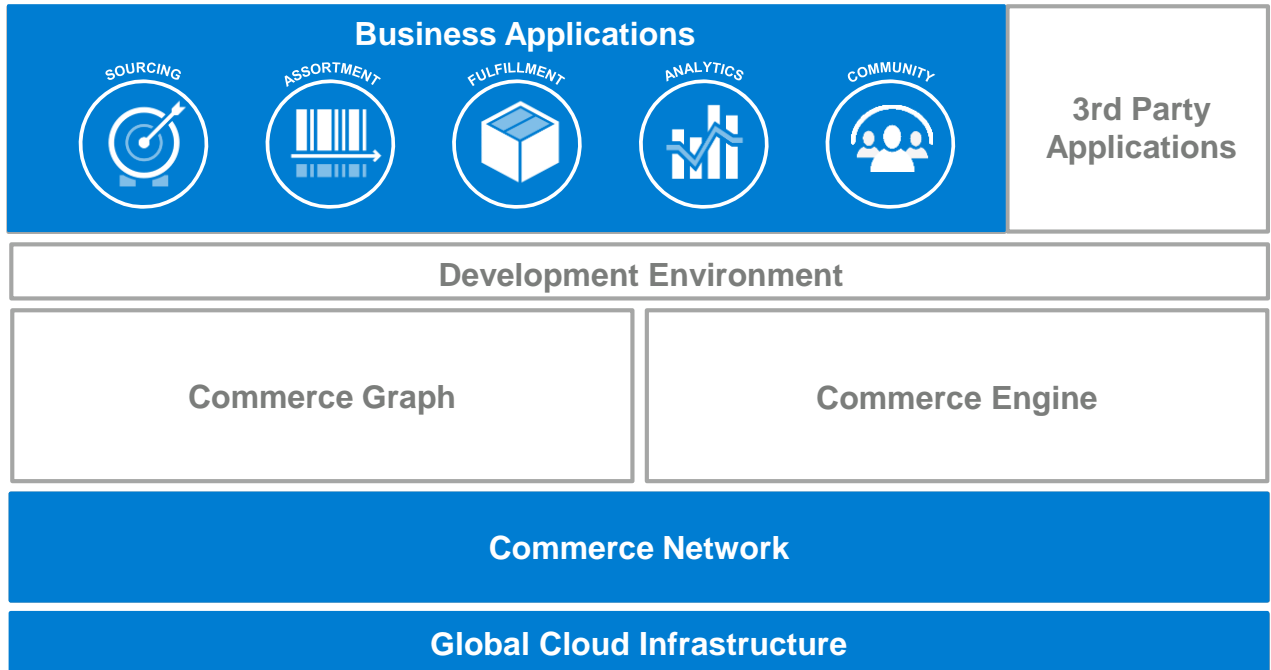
Business Applications

SOURCING

ASSORTMENT

FULFILLMENT

ANALYTICS

COMMUNITY

3rd Party Applications

Development Environment

Commerce Graph

Commerce Engine

Commerce Network

Global Cloud Infrastructure